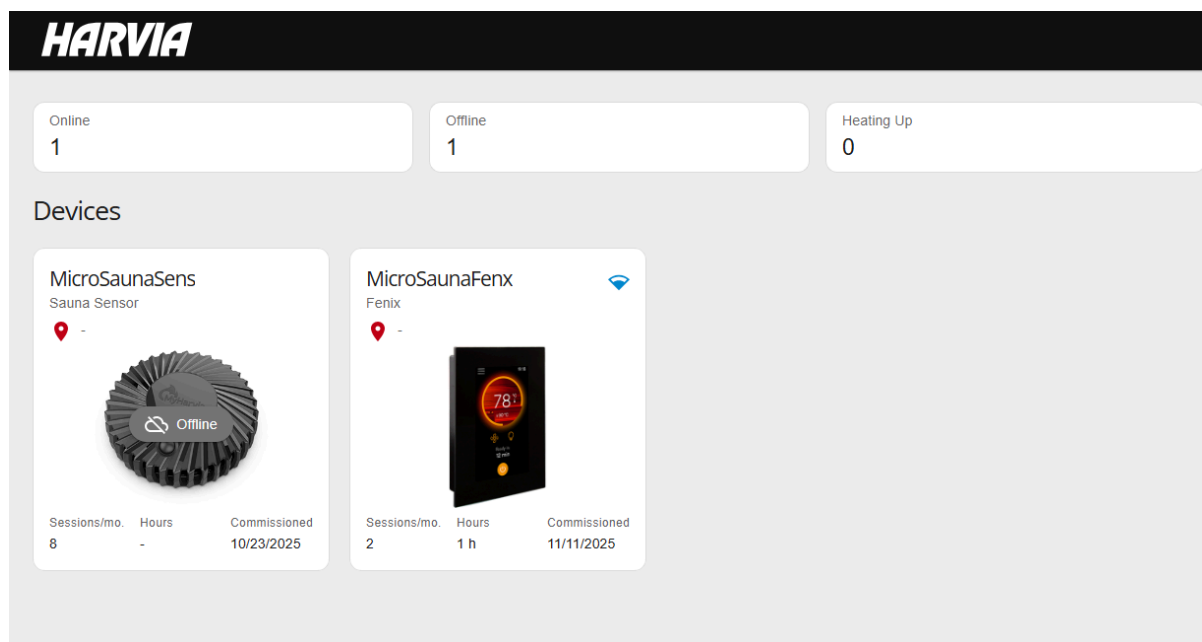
HARVIA

Online
1

Offline
1

Heating Up
0

Devices

MicroSaunaSens
Sauna Sensor
-
Offline
Sessions/mo. 8
Hours -
Commissioned 10/23/2025

MicroSaunaFenx
Fenix
-
78
Sessions/mo. 2
Hours 1 h
Commissioned 11/11/2025